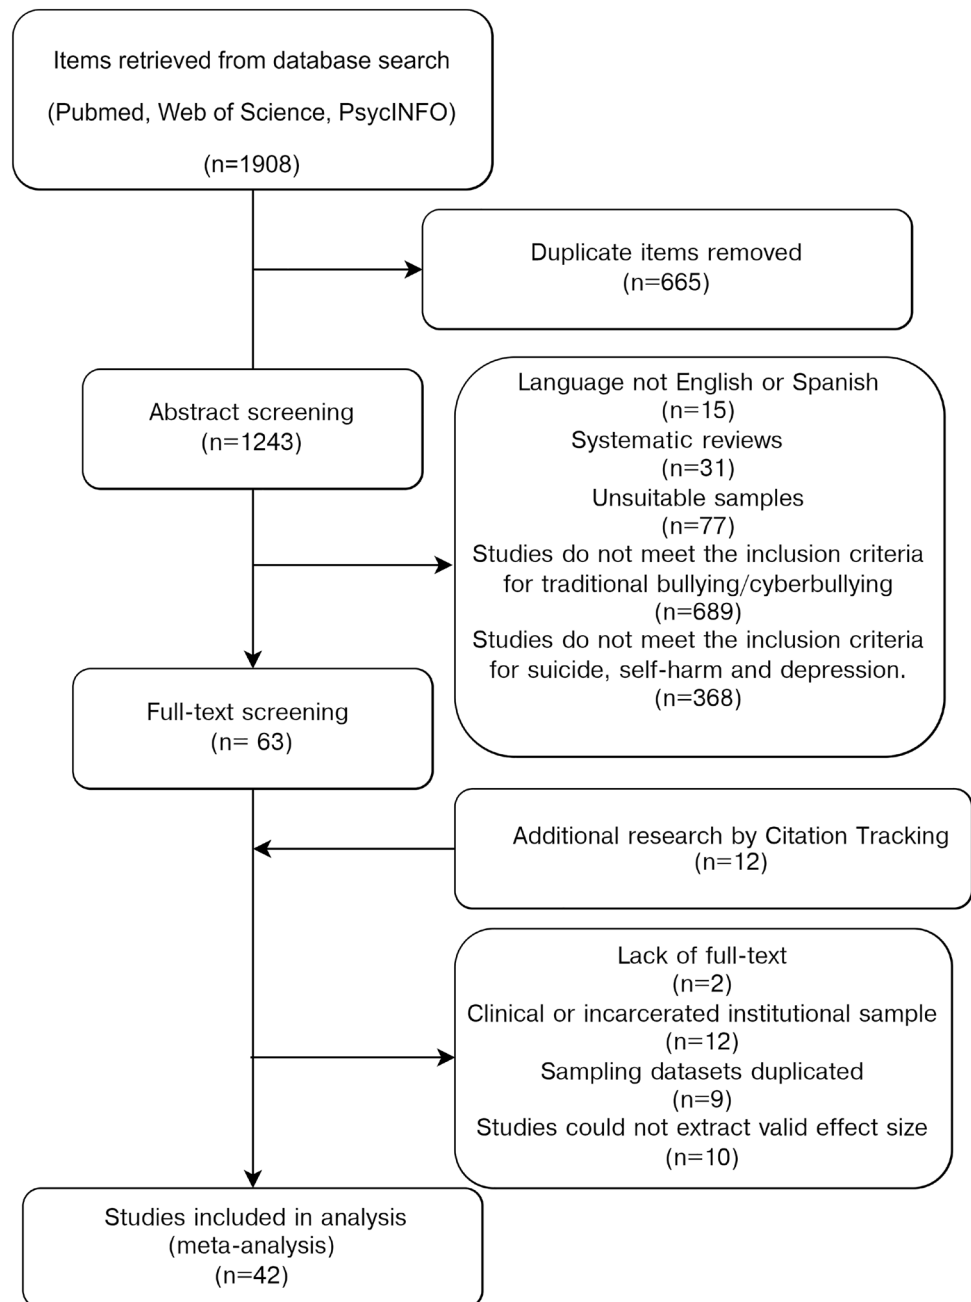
Items retrieved from database search
(Pubmed, Web of Science, PsycINFO)
(n=1908)

Duplicate items removed
(n=665)

Abstract screening
(n=1243)

Language not English or Spanish
(n=15)
Systematic reviews
(n=31)
Unsuitable samples
(n=77)
Studies do not meet the inclusion criteria for traditional bullying/cyberbullying
(n=689)
Studies do not meet the inclusion criteria for suicide, self-harm and depression.
(n=368)

Full-text screening
(n= 63)

Additional research by Citation Tracking
(n=12)

Lack of full-text
(n=2)
Clinical or incarcerated institutional sample
(n=12)
Sampling datasets duplicated
(n=9)
Studies could not extract valid effect size
(n=10)

Studies included in analysis
(meta-analysis)
(n=42)